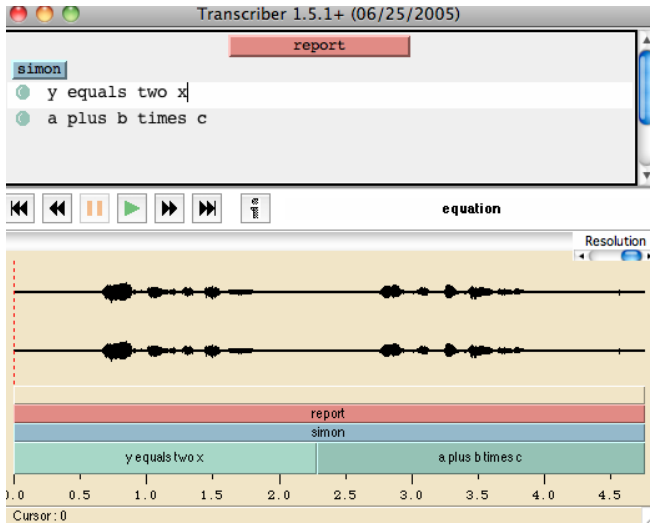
Transcriber 1.5.1+ (06/25/2005)

report

simon

y equals two x

a plus b times c

equation

Resolution

report

simon

y equals two x

a plus b times c

0.0 0.5 1.0 1.5 2.0 2.5 3.0 3.5 4.0 4.5

Cursor : 0